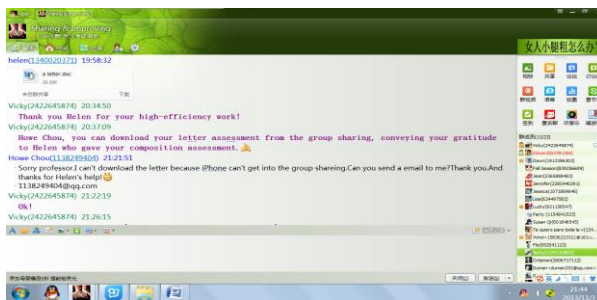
Sharing & Improving

helen(1340020371) 19:58:32

a letter.doc

Vicky(2422645874) 20:34:50

Thank you Helen for your high-efficiency work!

Vicky(2422645874) 20:37:09

Howe Chou, you can download your letter assessment from the group sharing, conveying your gratitude to Helen who gave your composition assessment.

Howe Chou(1138249404) 21:21:51

Sorry professor.I can't download the letter because iPhone can't get into the group shareing.Can you send a email to me?Thank you.And thanks for Helen's help!

1138249404@qq.com

Vicky(2422645874) 21:22:19

Ok!

Vicky(2422645874) 21:26:15

女人小腿粗怎么办

21:44